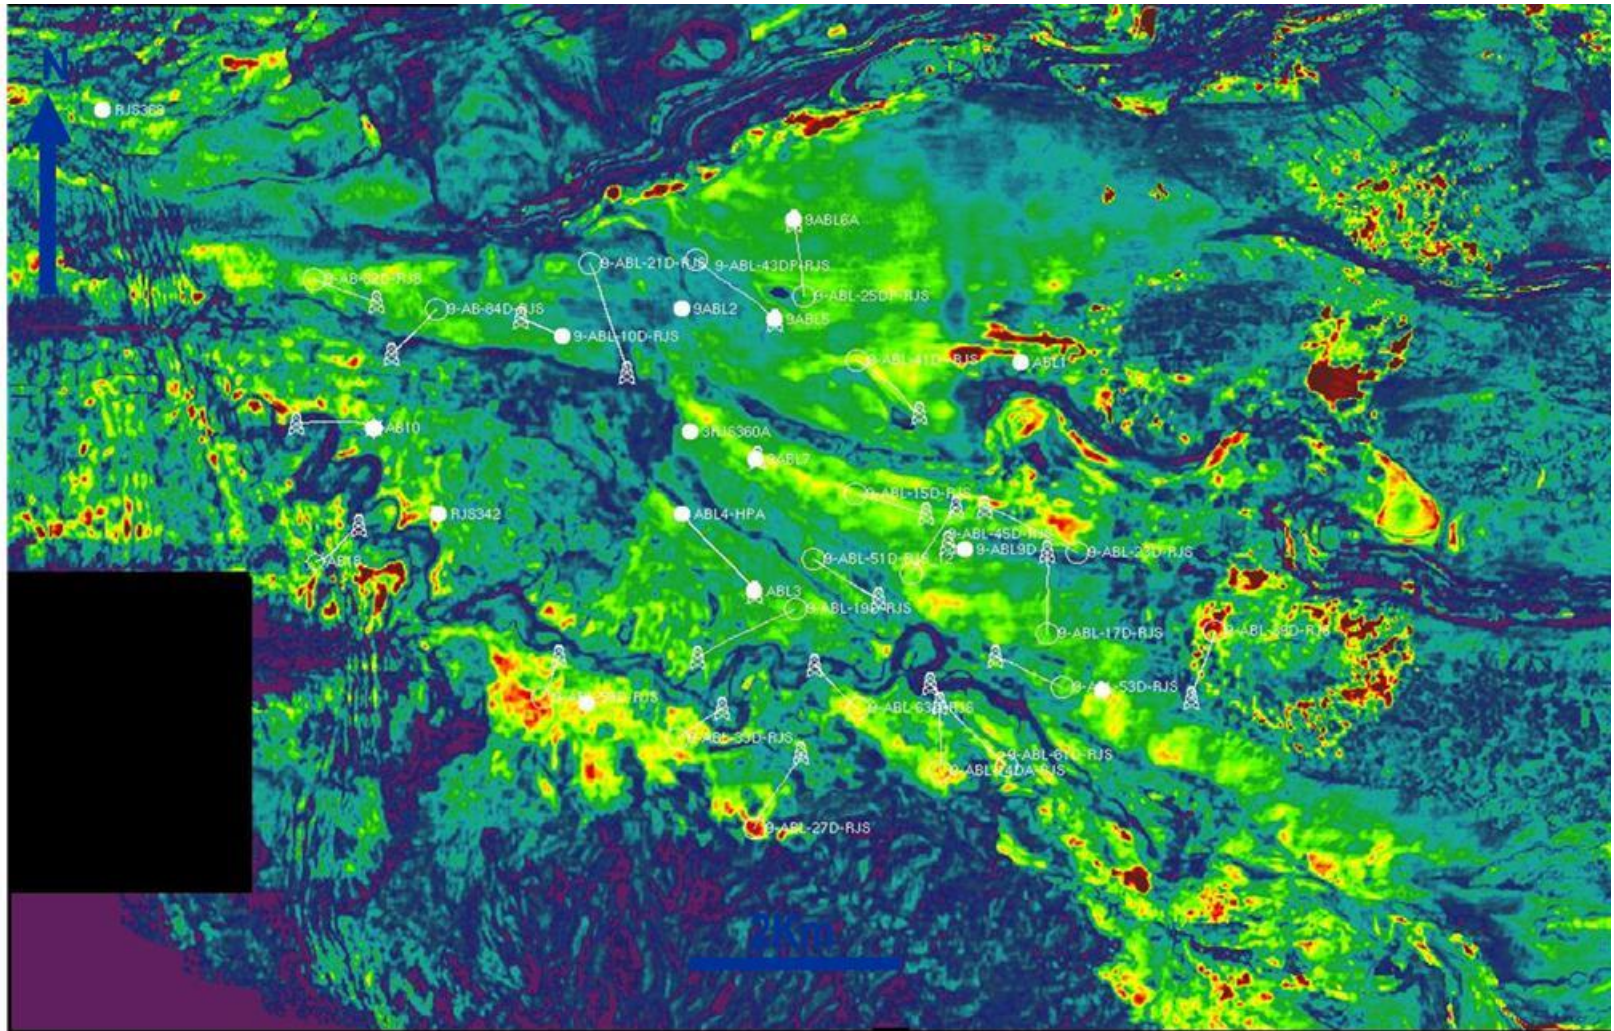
N

RJS369

9ABL6A

9-ABL-21D-RJS

9-ABL-43DP-RJS

9-AB-82D-RJS

9-ABL-25DP-RJS

9-AB-84D-RJS

9ABL2

9ABL5

9-ABL-10D-RJS

9-ABL-41D-RJS

ABL1

AB10

3RJS360A

ABL7

9-ABL-15D-RJS

RJS342

ABL4-HPA

9-ABL-45D-RJS

9-ABL9D

9-ABL-23D-RJS

AB18

9-ABL-51D-RJS

ABL3

9-ABL-19D-RJS

9-ABL-17D-RJS

9-ABL-39D-RJS

9-ABL-53D-RJS

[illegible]-RJS

9-ABL-63D-RJS

9-ABL-33D-RJS

9-ABL-61D-RJS

9-ABL-14DA-RJS

9-ABL-27D-RJS

2Km